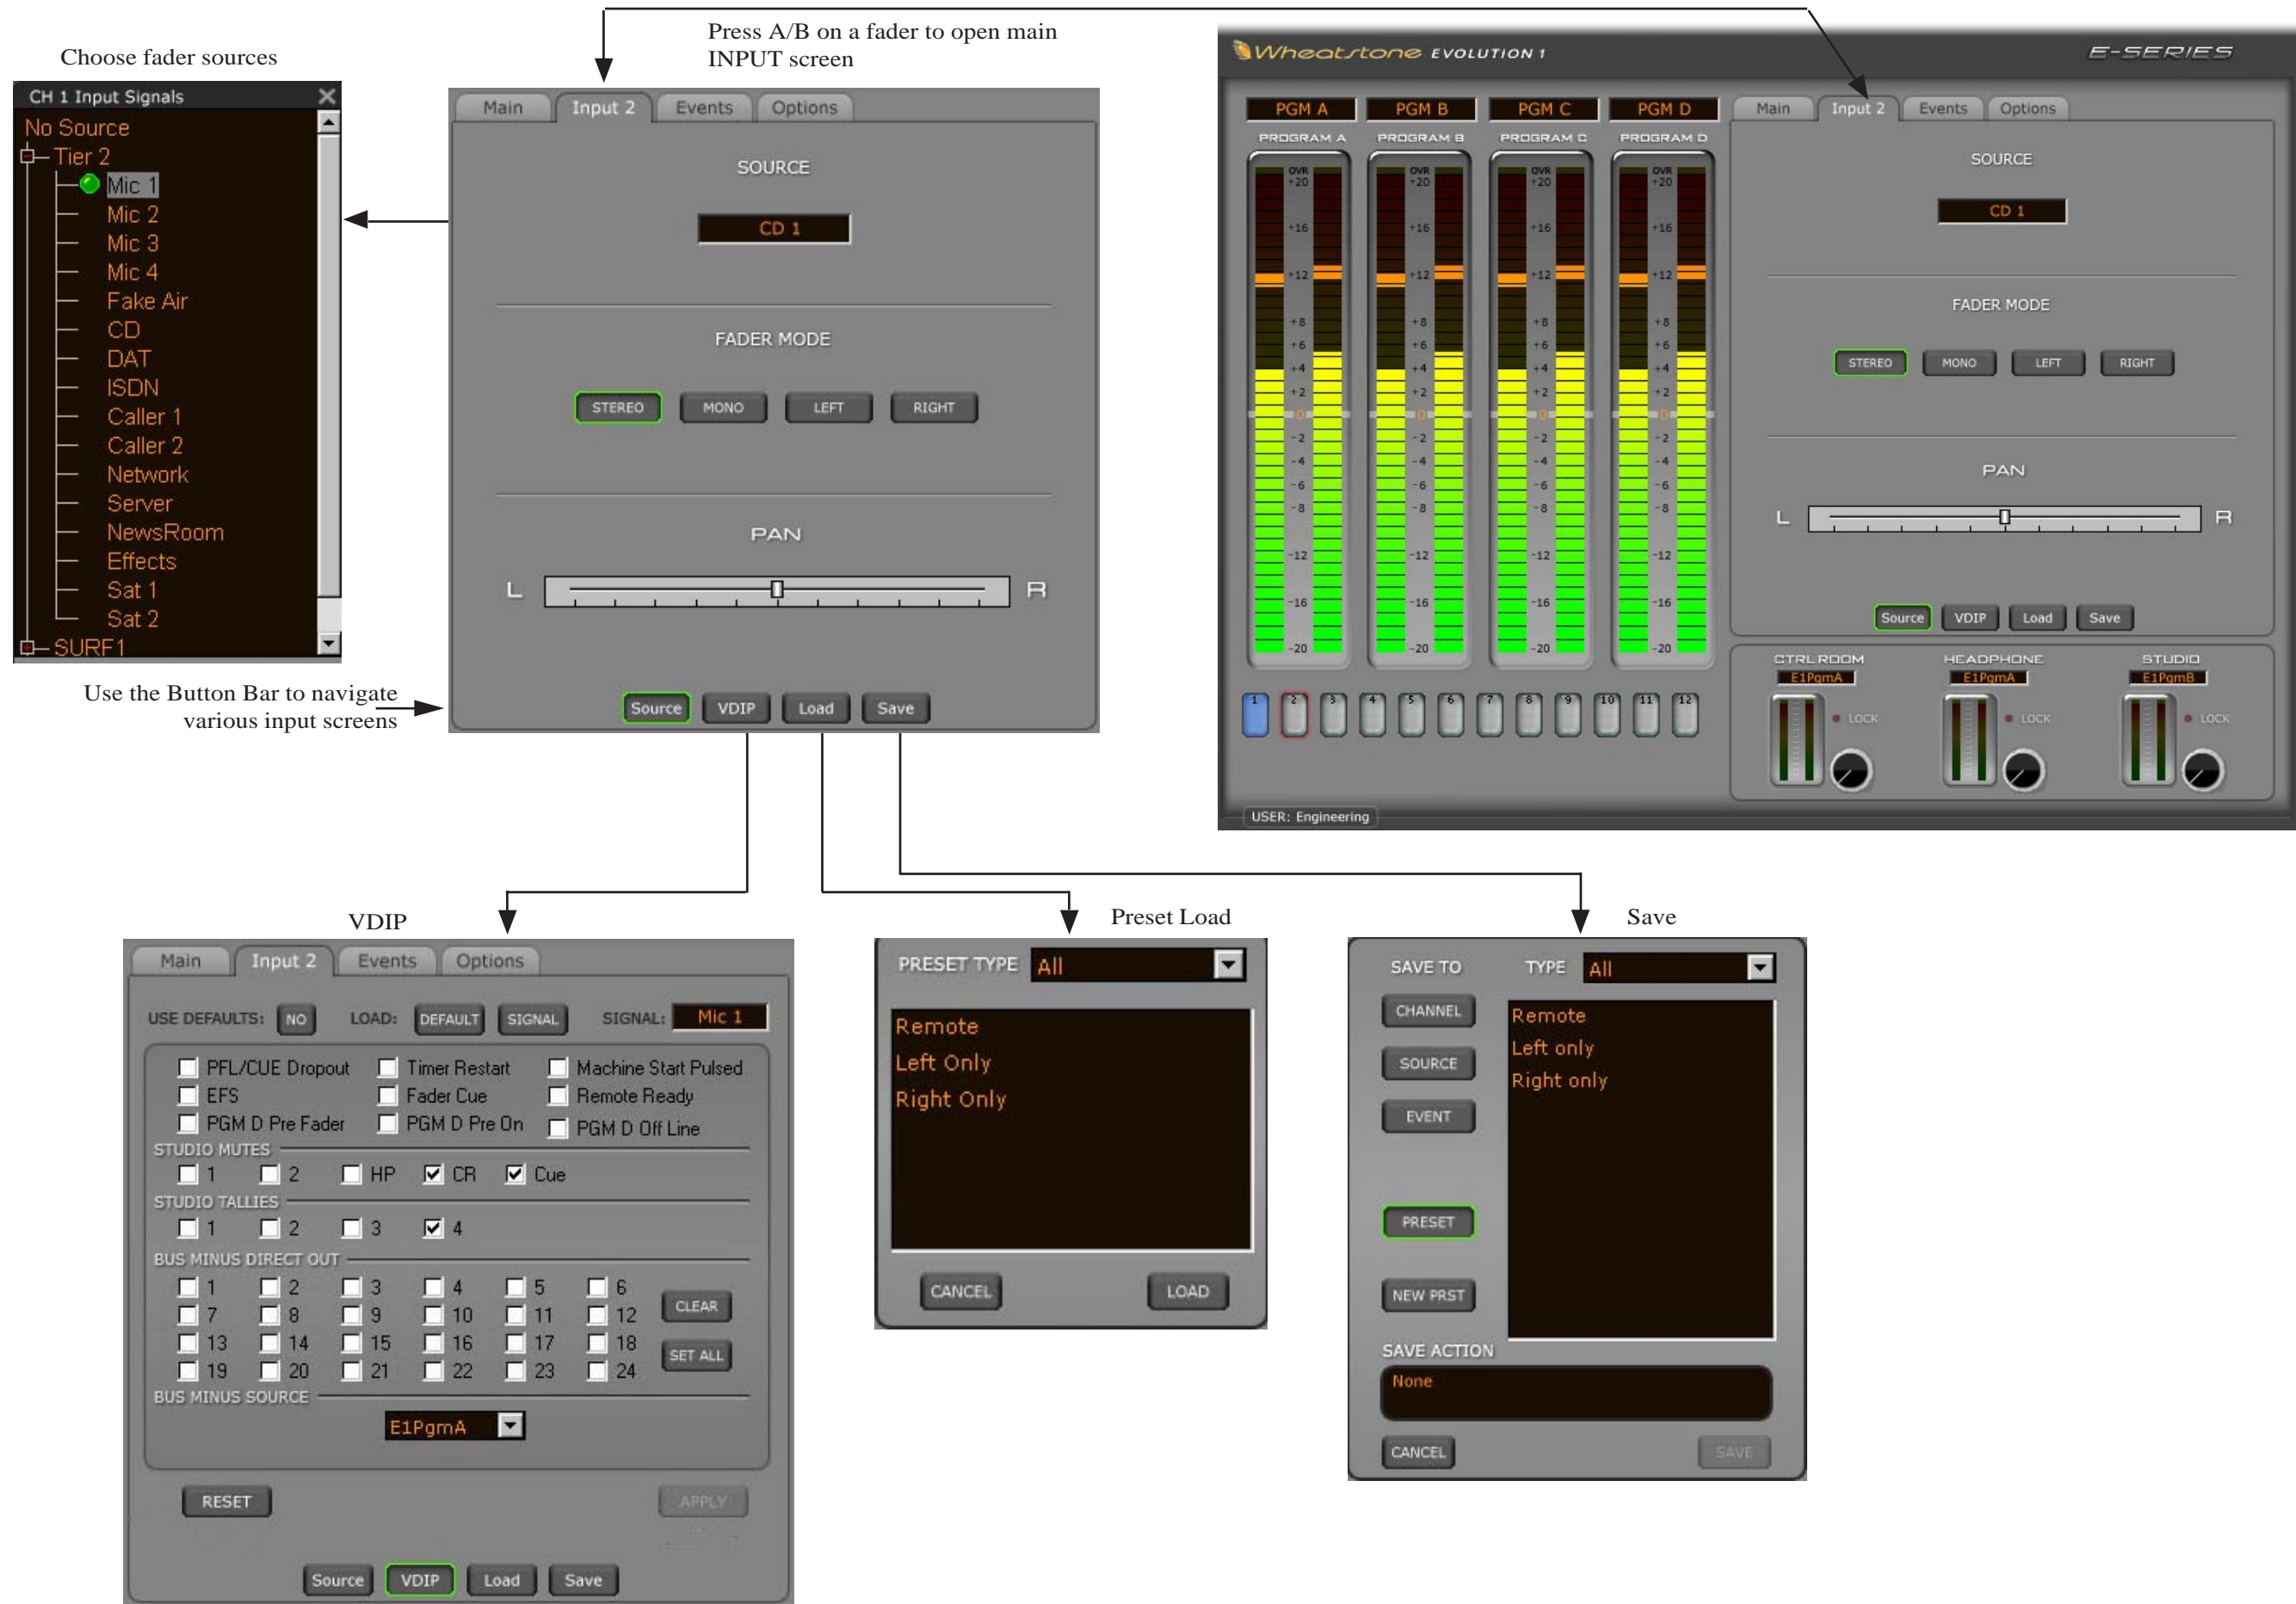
Choose fader sources

CH 1 Input Signals
No Source
Tier 2
Mic 1
Mic 2
Mic 3
Mic 4
Fake Air
CD
DAT
ISDN
Caller 1
Caller 2
Network
Server
NewsRoom
Effects
Sat 1
Sat 2
SURF1

Press A/B on a fader to open main INPUT screen

Main | Input 2 | Events | Options

SOURCE
CD 1

FADER MODE
STEREO | MONO | LEFT | RIGHT

PAN
L R

Source | VDIP | Load | Save

Use the Button Bar to navigate various input screens

Wheatstone EVOLUTION 1
E-SERIES

PGM A | PGM B | PGM C | PGM D
PROGRAM A | PROGRAM B | PROGRAM C | PROGRAM D

OVR +20 +16 +12 +8 +6 +4 +2 0 -2 -4 -6 -8 -12 -16 -20

1 2 3 4 5 6 7 8 9 10 11 12

Main | Input 2 | Events | Options
SOURCE
CD 1
FADER MODE
STEREO | MONO | LEFT | RIGHT
PAN
L R
Source | VDIP | Load | Save

CTRL ROOM E1PgmA LOCK
HEADPHONE E1PgmA LOCK
STUDIO E1PgmB LOCK

USER: Engineering

VDIP

Main | Input 2 | Events | Options
USE DEFAULTS: NO LOAD: DEFAULT SIGNAL SIGNAL: Mic 1
PFL/CUE Dropout | Timer Restart | Machine Start Pulsed
EFS | Fader Cue | Remote Ready
PGM D Pre Fader | PGM D Pre On | PGM D Off Line
STUDIO MUTES
1 2 HP CR Cue
STUDIO TALLIES
1 2 3 4
BUS MINUS DIRECT OUT
1 2 3 4 5 6
7 8 9 10 11 12 CLEAR
13 14 15 16 17 18
19 20 21 22 23 24 SET ALL
BUS MINUS SOURCE
E1PgmA
RESET APPLY
Source | VDIP | Load | Save

Preset Load

PRESET TYPE All
Remote
Left Only
Right Only
CANCEL LOAD

Save

SAVE TO TYPE All
CHANNEL
SOURCE
EVENT
PRESET
NEW PRST
Remote
Left only
Right only
SAVE ACTION
None
CANCEL SAVE